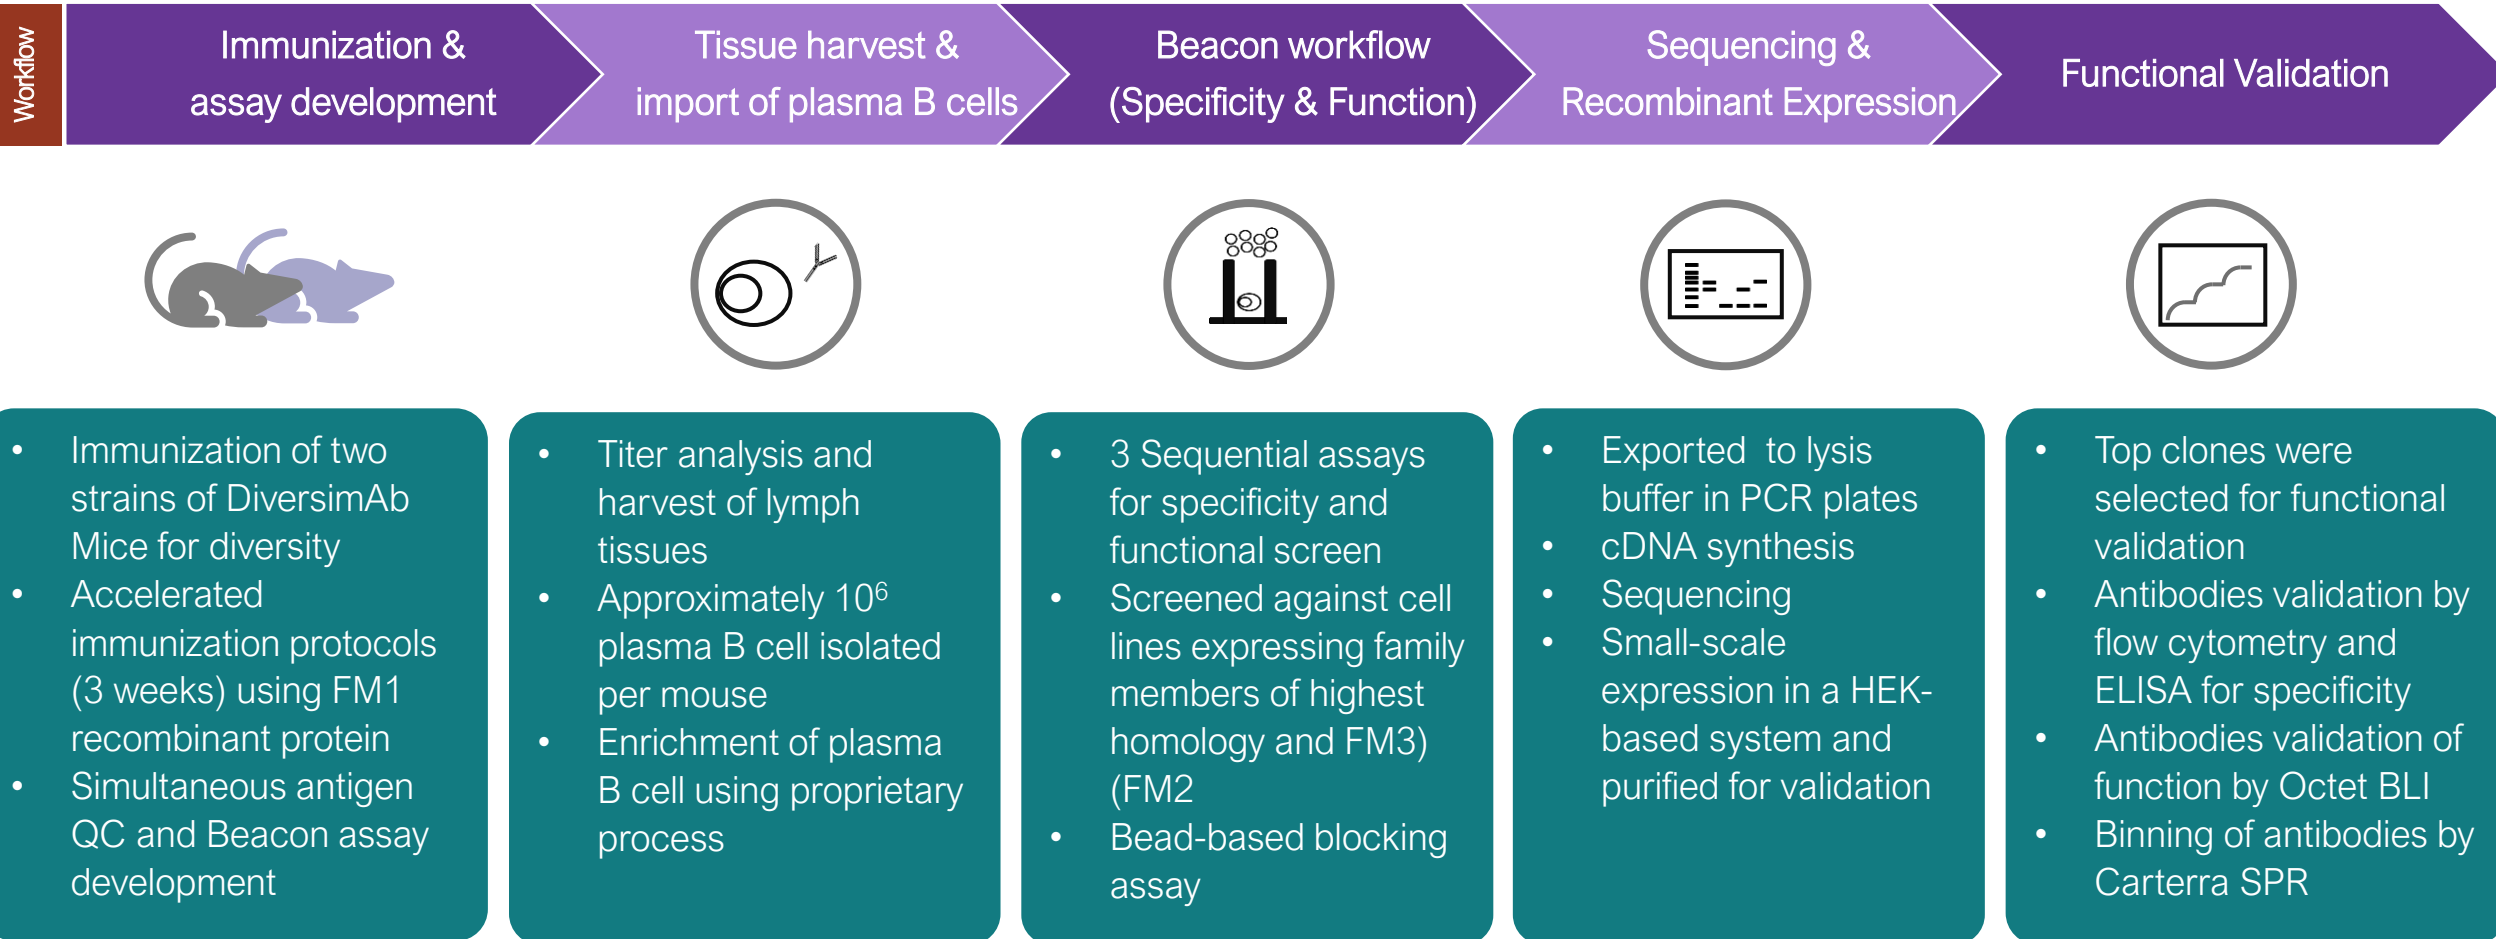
Workflow

Immunization & assay development

Tissue harvest & import of plasma B cells

Beacon workflow (Specificity & Function)

Sequencing & Recombinant Expression

Functional Validation

- Immunization of two strains of DiversimAb Mice for diversity
- Accelerated immunization protocols (3 weeks) using FM1 recombinant protein
- Simultaneous antigen QC and Beacon assay development

- Titer analysis and harvest of lymph tissues
- Approximately $10^6$ plasma B cell isolated per mouse
- Enrichment of plasma B cell using proprietary process

- 3 Sequential assays for specificity and functional screen
- Screened against cell lines expressing family members of highest homology and FM3) (FM2
- Bead-based blocking assay

- Exported to lysis buffer in PCR plates
- cDNA synthesis
- Sequencing
- Small-scale expression in a HEK-based system and purified for validation

- Top clones were selected for functional validation
- Antibodies validation by flow cytometry and ELISA for specificity
- Antibodies validation of function by Octet BLI
- Binning of antibodies by Carterra SPR